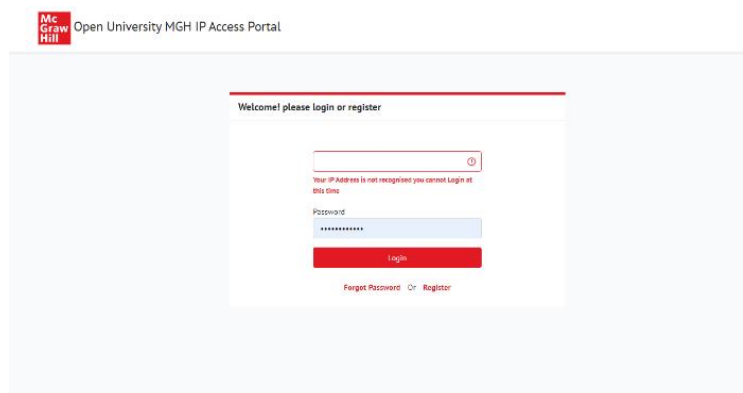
Mc
Graw
Hill

Open University MGH IP Access Portal

Welcome! please login or register

Your IP Address is not recognised you cannot Login at this time

Password

•••••••••••••

Login

Forgot Password Or Register